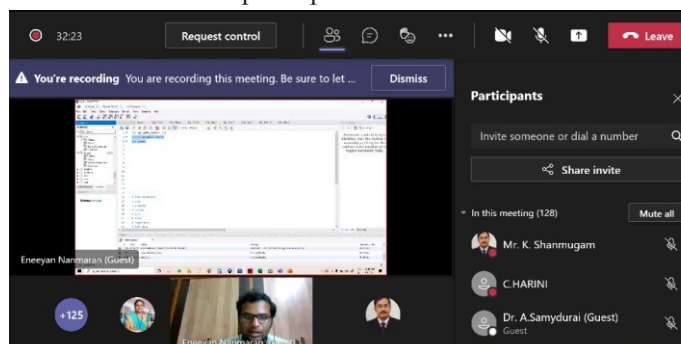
32:23

Request control

Leave

You're recording You are recording this meeting. Be sure to let ...

Dismiss

Participants

Invite someone or dial a number

Share invite

In this meeting (128)

Mute all

Mr. K. Shanmugam

C.HARINI

Dr. A.Samydurai (Guest)

Guest

Eneeyan Nanmaran (Guest)

+125

Eneeyan Nanmaran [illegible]